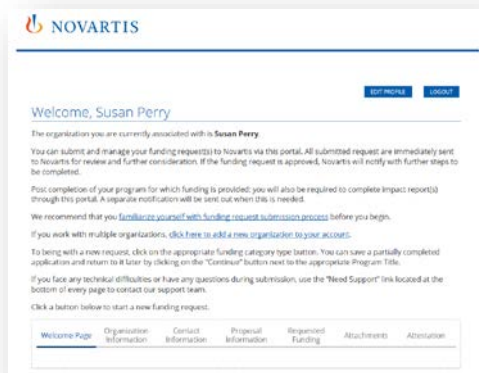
NOVARTIS

EDIT PROFILE LOGOUT

Welcome, Susan Perry

The organization you are currently associated with is Susan Perry.

You can submit and manage your funding request(s) to Novartis via this portal. All submitted request are immediately sent to Novartis for review and further consideration. If the funding request is approved, Novartis will notify with further steps to be completed.

Post completion of your program for which funding is provided; you will also be required to complete Impact report(s) through this portal. A separate notification will be sent out when this is needed.

We recommend that you familiarize yourself with funding request submission process before you begin.

If you work with multiple organizations, click here to add a new organization to your account.

To being with a new request, click on the appropriate funding category type button. You can save a partially completed application and return to it later by clicking on the "Continue" button next to the appropriate Program Title.

If you face any technical difficulties or have any questions during submission, use the "Need Support" link located at the bottom of every page to contact our support team.

Click a button below to start a new funding request.

Welcome Page | Organization Information | Contact Information | Proposal Information | Requested Funding | Attachments | Attestation